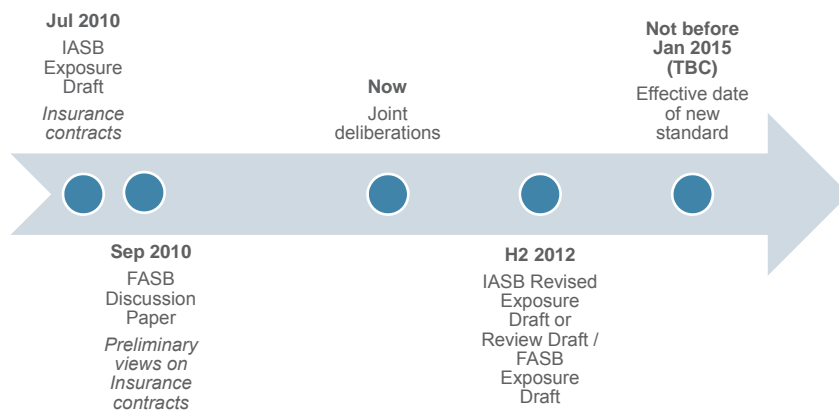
Jul 2010
IASB Exposure Draft
Insurance contracts

Now
Joint deliberations

Not before Jan 2015 (TBC)
Effective date of new standard

Sep 2010
FASB Discussion Paper
Preliminary views on Insurance contracts

H2 2012
IASB Revised Exposure Draft or Review Draft / FASB Exposure Draft